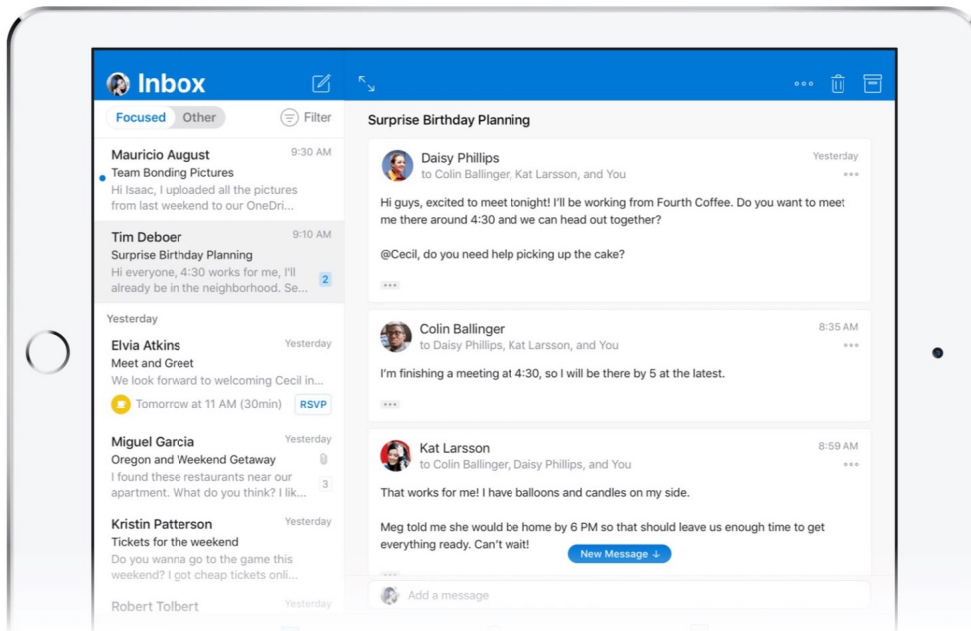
Inbox

Focused Other

Filter

Mauricio August 9:30 AM
Team Bonding Pictures
Hi Isaac, I uploaded all the pictures from last weekend to our OneDri...

Tim Deboer 9:10 AM
Surprise Birthday Planning
Hi everyone, 4:30 works for me, I'll already be in the neighborhood. Se... 2

Yesterday

Elvia Atkins Yesterday
Meet and Greet
We look forward to welcoming Cecil in...
Tomorrow at 11 AM (30min) RSVP

Miguel Garcia Yesterday
Oregon and Weekend Getaway
I found these restaurants near our apartment. What do you think? I lik... 3

Kristin Patterson Yesterday
Tickets for the weekend
Do you wanna go to the game this weekend? I got cheap tickets onli...

Robert Tolbert Yesterday

Surprise Birthday Planning

Daisy Phillips Yesterday
to Colin Ballinger, Kat Larsson, and You

Hi guys, excited to meet tonight! I'll be working from Fourth Coffee. Do you want to meet me there around 4:30 and we can head out together?

@Cecil, do you need help picking up the cake?

Colin Ballinger 8:35 AM
to Daisy Phillips, Kat Larsson, and You

I'm finishing a meeting at 4:30, so I will be there by 5 at the latest.

Kat Larsson 8:59 AM
to Colin Ballinger, Daisy Phillips, and You

That works for me! I have balloons and candles on my side.

Meg told me she would be home by 6 PM so that should leave us enough time to get everything ready. Can't wait!

New Message ↓

Add a message